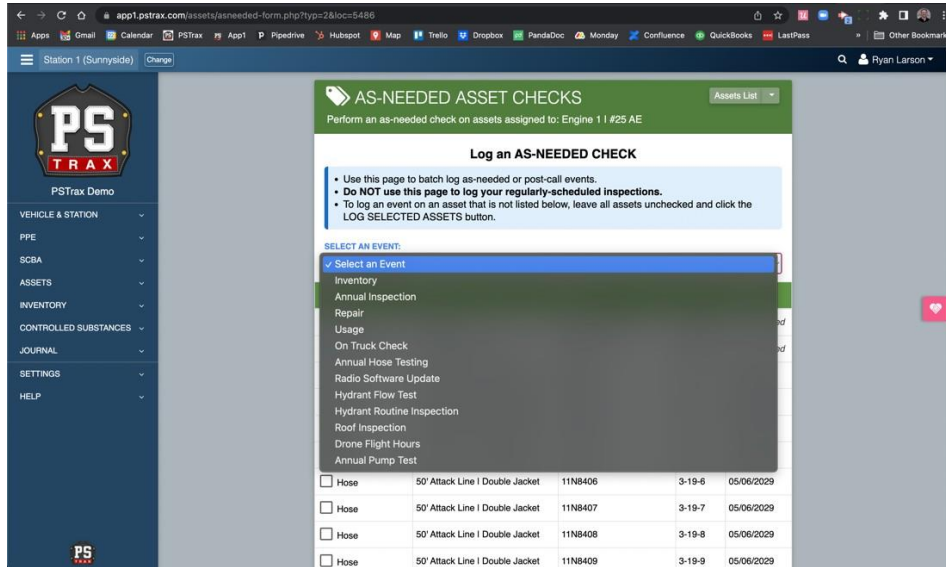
app1.pstrax.com/assets/asneeded-form.php?typ=2&loc=5486

Apps Gmail Calendar PSTrax App1 Pipedrive Hubspot Map Trello Dropbox PandaDoc Monday Confluence QuickBooks LastPass » Other Bookmarks

Station 1 (Sunnyside) Change

Ryan Larson

PS TRAX

PSTrax Demo

VEHICLE & STATION
PPE
SCBA
ASSETS
INVENTORY
CONTROLLED SUBSTANCES
JOURNAL
SETTINGS
HELP

AS-NEEDED ASSET CHECKS

Perform an as-needed check on assets assigned to: Engine 1 | #25 AE

Assets List

Log an AS-NEEDED CHECK

• Use this page to batch log as-needed or post-call events.
• **Do NOT use this page to log your regularly-scheduled inspections.**
• To log an event on an asset that is not listed below, leave all assets unchecked and click the LOG SELECTED ASSETS button.

SELECT AN EVENT:

✓ Select an Event
Inventory
Annual Inspection
Repair
Usage
On Truck Check
Annual Hose Testing
Radio Software Update
Hydrant Flow Test
Hydrant Routine Inspection
Roof Inspection
Drone Flight Hours
Annual Pump Test

| | | | | |
|---|---|---|---|---|
| Hose | 50' Attack Line I Double Jacket | 11N8406 | 3-19-6 | 05/06/2029 |
| Hose | 50' Attack Line I Double Jacket | 11N8407 | 3-19-7 | 05/06/2029 |
| Hose | 50' Attack Line I Double Jacket | 11N8408 | 3-19-8 | 05/06/2029 |
| Hose | 50' Attack Line I Double Jacket | 11N8409 | 3-19-9 | 05/06/2029 |

PS TRAX